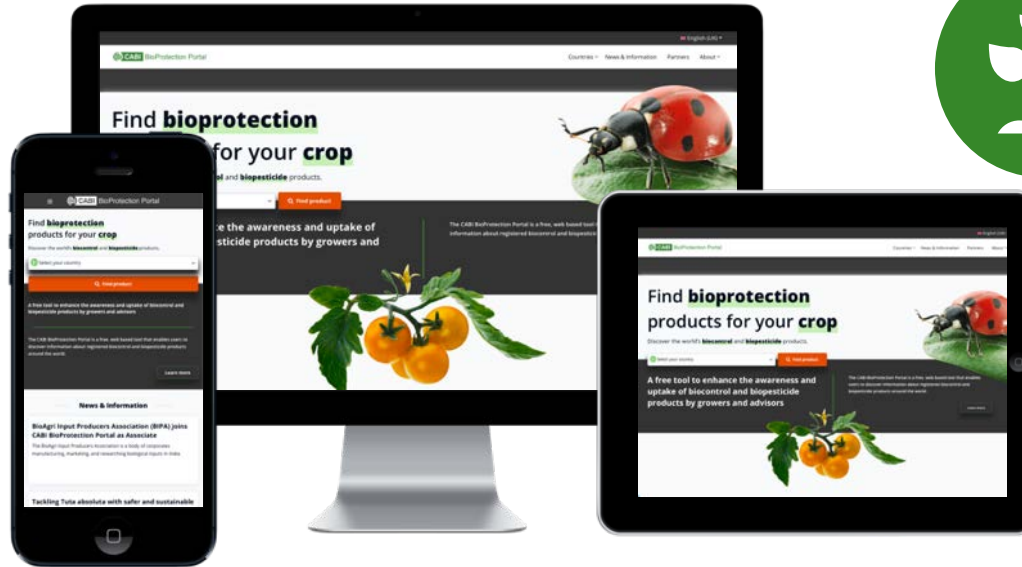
English (UK)
CABI BioProtection Portal
Countries News & Information Partners About
Find bioprotection for your crop
ol and biopesticide products.
Find product
e the awareness and uptake of sticide products by growers and
The CABI BioProtection Portal is a free, web based tool information about registered biocontrol and biopestici

CABI BioProtection Portal
Find bioprotection products for your crop
Discover the world's biocontrol and biopesticide products.
Select your country
Find product
A free tool to enhance the awareness and uptake of biocontrol and biopesticide products by growers and advisors
The CABI BioProtection Portal is a free, web based tool that enables users to discover information about registered biocontrol and biopesticide products around the world.
Learn more
News & Information
BioAgri Input Producers Association (BIPA) joins CABI BioProtection Portal as Associate
The BioAgri Input Producers Association is a body of corporates manufacturing, marketing, and researching biological inputs in India.
Tackling Tuta absoluta with safer and sustainable

CABI BioProtection Portal
English (UK)
Countries News & Information Partners About
Find bioprotection products for your crop
Discover the world's biocontrol and biopesticide products.
Select your country
Find product
A free tool to enhance the awareness and uptake of biocontrol and biopesticide products by growers and advisors
The CABI BioProtection Portal is a free, web based tool that enables users to discover information about registered biocontrol and biopesticide products around the world.
Learn more